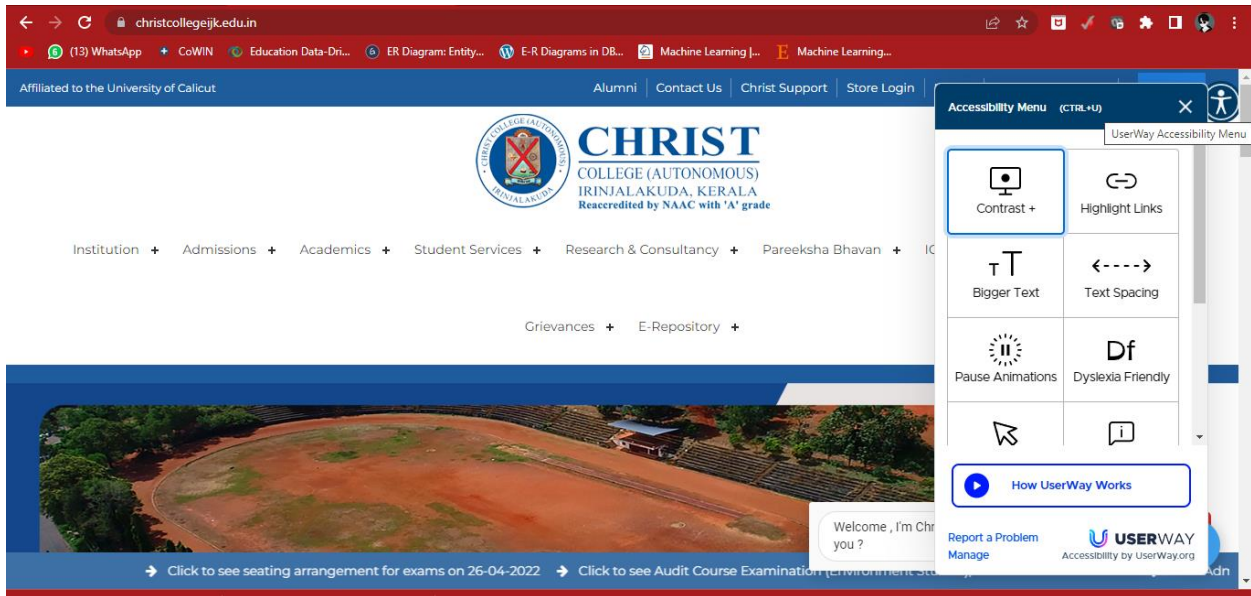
christcollegeijk.edu.in

(13) WhatsApp CoWIN Education Data-Dri... ER Diagram: Entity... E-R Diagrams in DB... Machine Learning |... Machine Learning...

Affiliated to the University of Calicut

Alumni | Contact Us | Christ Support | Store Login

CHRIST
COLLEGE (AUTONOMOUS)
IRINJALAKUDA, KERALA
Reaccredited by NAAC with 'A' grade

Institution + Admissions + Academics + Student Services + Research & Consultancy + Pareeksha Bhavan + IC

Grievances + E-Repository +

Accessibility Menu (CTRL+U)

UserWay Accessibility Menu

Contrast +
Highlight Links
Bigger Text
Text Spacing
Pause Animations
Dyslexia Friendly

How UserWay Works

Report a Problem
Manage

USERWAY
Accessibility by UserWay.org

Welcome , I'm Chr
you ?

Click to see seating arrangement for exams on 26-04-2022 Click to see Audit Course Examination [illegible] Adn